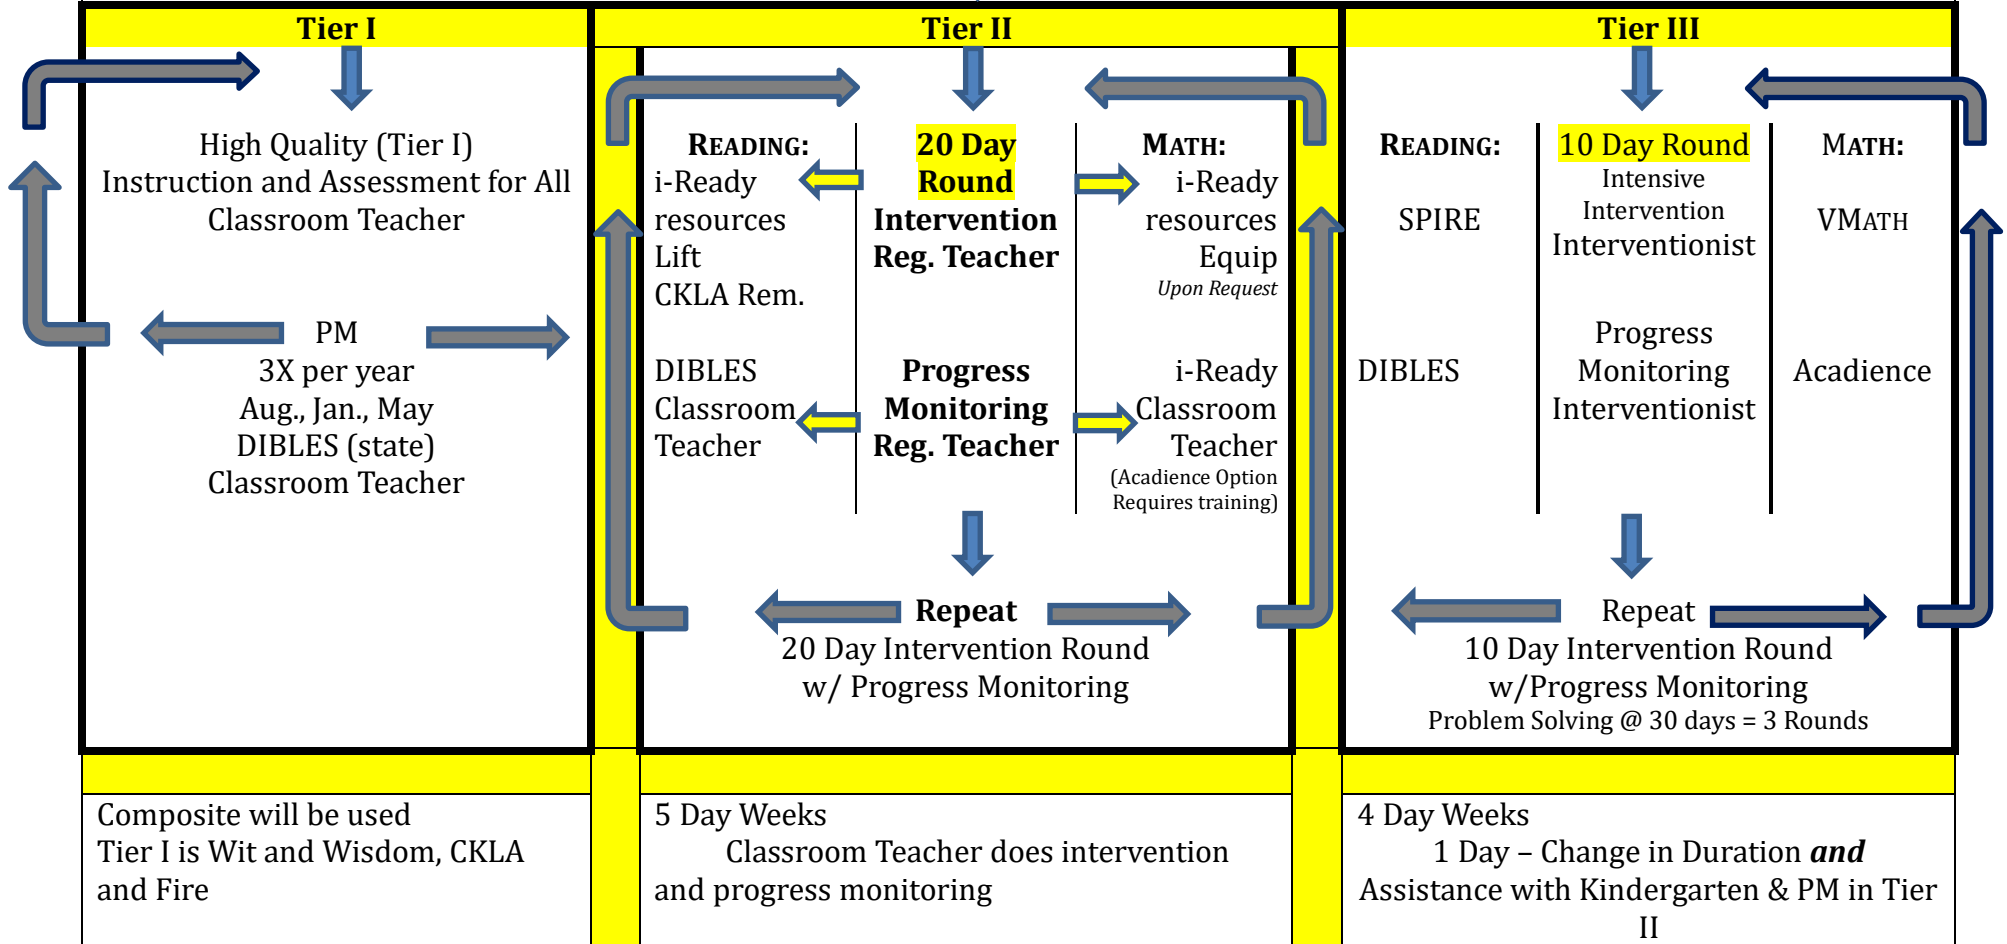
Tier I

High Quality (Tier I) Instruction and Assessment for All Classroom Teacher

PM
3X per year
Aug., Jan., May
DIBLES (state)
Classroom Teacher

Tier II

READING:
i-Ready resources
Lift
CKLA Rem.

DIBLES
Classroom Teacher

20 Day Round
Intervention
Reg. Teacher

Progress Monitoring
Reg. Teacher

MATH:
i-Ready resources
Equip
Upon Request

i-Ready
Classroom Teacher
(Acadience Option Requires training)

Repeat
20 Day Intervention Round
w/ Progress Monitoring

Tier III

READING:
SPIRE

DIBLES

10 Day Round
Intensive Intervention
Interventionist

Progress Monitoring
Interventionist

MATH:
VMATH

Acadience

Repeat
10 Day Intervention Round
w/Progress Monitoring
Problem Solving @ 30 days = 3 Rounds

Composite will be used
Tier I is Wit and Wisdom, CKLA and Fire

5 Day Weeks
Classroom Teacher does intervention and progress monitoring

4 Day Weeks
1 Day – Change in Duration ***and*** Assistance with Kindergarten & PM in Tier II